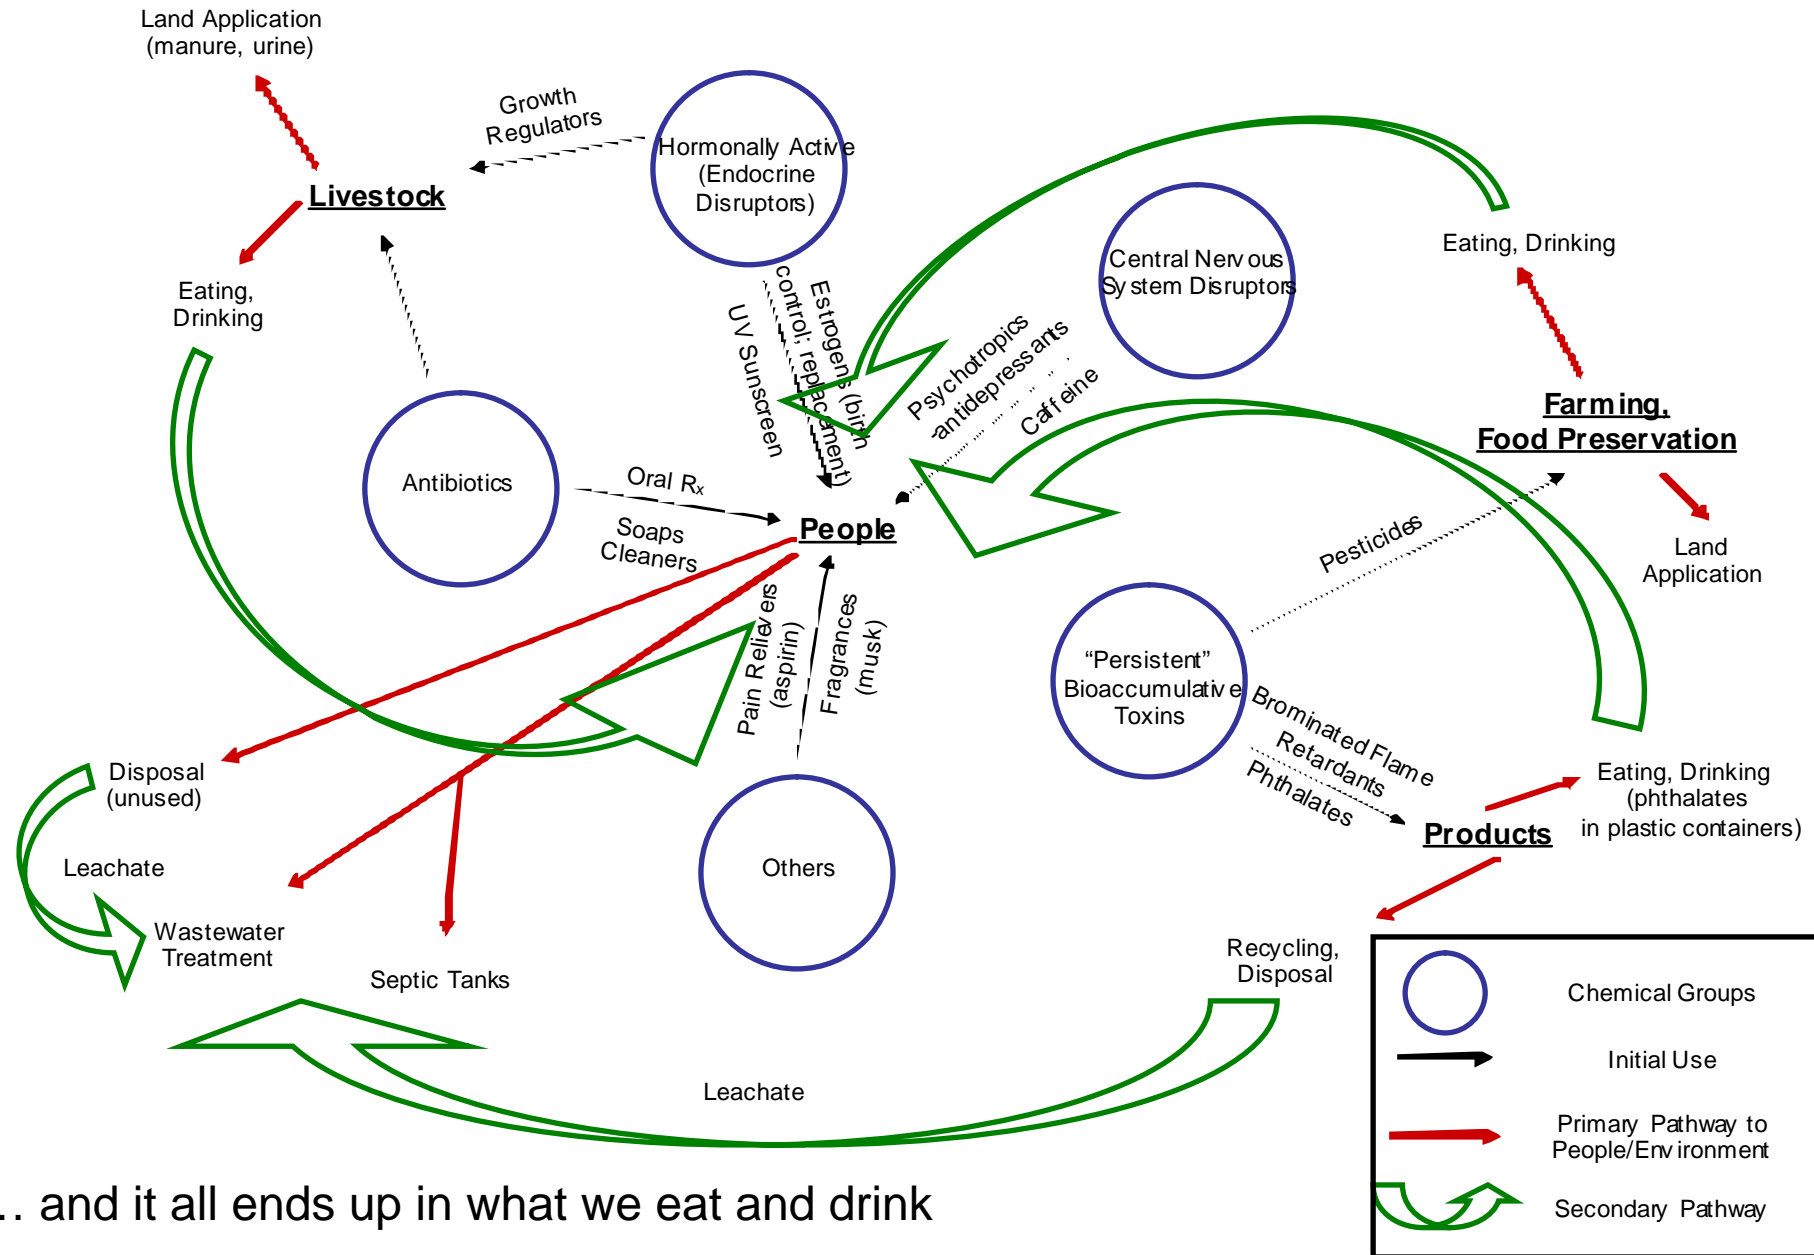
Land Application (manure, urine)

Growth Regulators

Hormonally Active (Endocrine Disruptors)

Livestock

Eating, Drinking

Central Nervous System Disruptors

Eating, Drinking

UV Sunscreen

control; replacement)

Estrogens (birth

Psychotropics antidepressants

Caffeine

Farming, Food Preservation

Antibiotics

Oral Rx

People

Land Application

Soaps Cleaners

Pesticides

Pain Relievers (aspirin)

Fragrances (musk)

"Persistent" Bioaccumulative Toxins

Brominated Flame Retardants

Phthalates

Disposal (unused)

Eating, Drinking (phthalates in plastic containers)

Products

Leachate

Wastewater Treatment

Others

Septic Tanks

Recycling, Disposal

Chemical Groups

Initial Use

Primary Pathway to People/Environment

Secondary Pathway

Leachate

.. and it all ends up in what we eat and drink